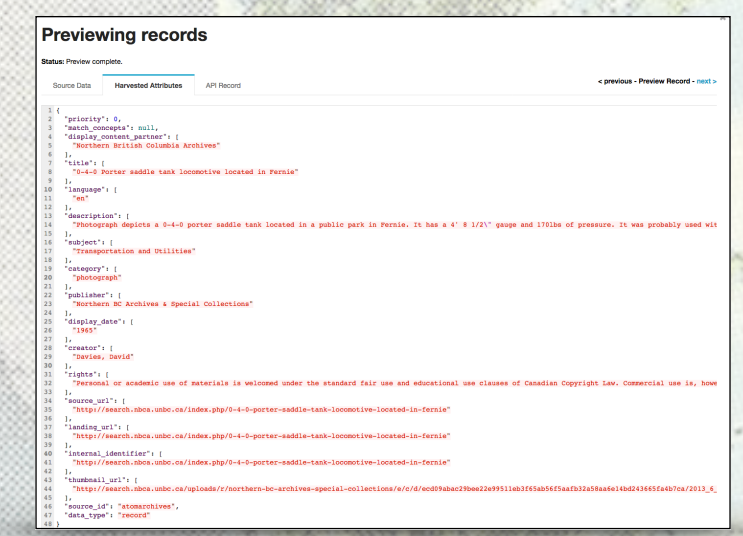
Previewing records

Status: Preview complete.

Source Data | Harvested Attributes | API Record

< previous - Preview Record - next >

1 {
2 "priority": 0,
3 "match_concepts": null,
4 "display_content_partner": [
5 "Northern British Columbia Archives"
6 ],
7 "title": [
8 "0-4-0 Porter saddle tank locomotive located in Fernie"
9 ],
10 "language": [
11 "en"
12 ],
13 "description": [
14 "Photograph depicts a 0-4-0 porter saddle tank located in a public park in Fernie. It has a 4' 8 1/2\" gauge and 170lbs of pressure. It was probably used wit
15 ],
16 "subject": [
17 "Transportation and Utilities"
18 ],
19 "category": [
20 "photograph"
21 ],
22 "publisher": [
23 "Northern BC Archives & Special Collections"
24 ],
25 "display_date": [
26 "1965"
27 ],
28 "creator": [
29 "Davies, David"
30 ],
31 "rights": [
32 "Personal or academic use of materials is welcomed under the standard fair use and educational use clauses of Canadian Copyright Law. Commercial use is, howe
33 ],
34 "source_url": [
35 "http://search.nbca.unbc.ca/index.php/0-4-0-porter-saddle-tank-locomotive-located-in-fernie"
36 ],
37 "landing_url": [
38 "http://search.nbca.unbc.ca/index.php/0-4-0-porter-saddle-tank-locomotive-located-in-fernie"
39 ],
40 "internal_identifier": [
41 "http://search.nbca.unbc.ca/index.php/0-4-0-porter-saddle-tank-locomotive-located-in-fernie"
42 ],
43 "thumbnail_url": [
44 "http://search.nbca.unbc.ca/uploads/r/northern-bc-archives-special-collections/e/c/d/ecd09abac29bee22e99511eb3f65ab56f5aafb32a58aa6e14bd243665fa4b7ca/2013_6_
45 ],
46 "source_id": "atomarchives",
47 "data_type": "record"
48 }